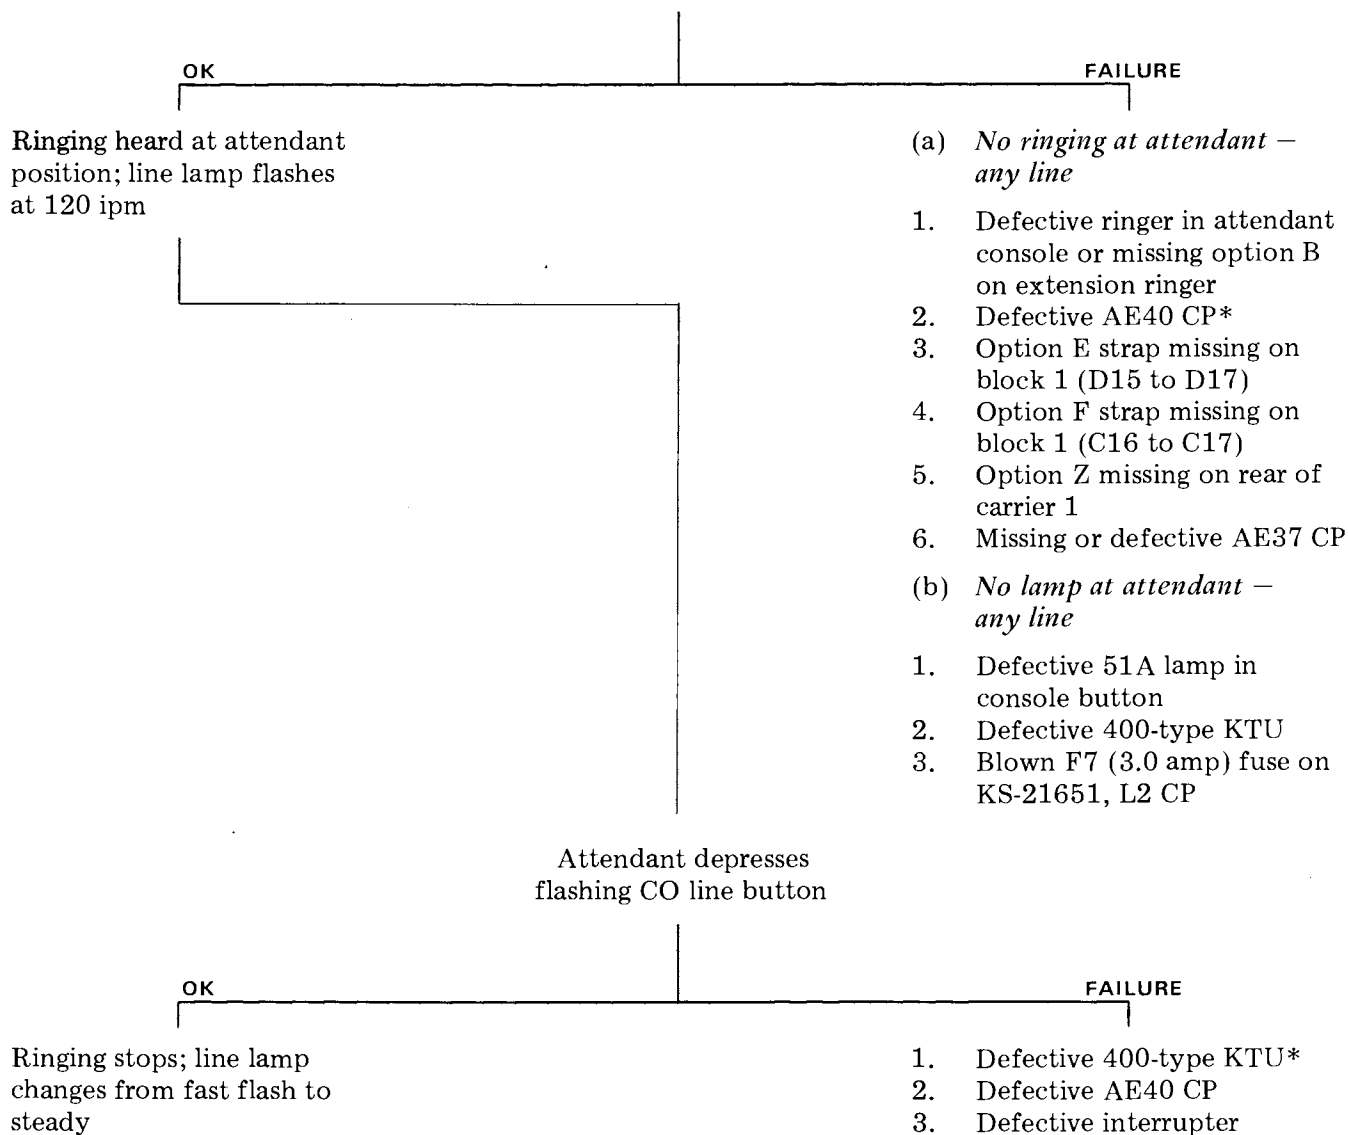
OK

FAILURE

Ringing heard at attendant position; line lamp flashes at 120 ipm

(a) *No ringing at attendant — any line*

1. Defective ringer in attendant console or missing option B on extension ringer
2. Defective AE40 CP*
3. Option E strap missing on block 1 (D15 to D17)
4. Option F strap missing on block 1 (C16 to C17)
5. Option Z missing on rear of carrier 1
6. Missing or defective AE37 CP

(b) *No lamp at attendant — any line*

1. Defective 51A lamp in console button
2. Defective 400-type KTU
3. Blown F7 (3.0 amp) fuse on KS-21651, L2 CP

Attendant depresses flashing CO line button

OK

FAILURE

Ringing stops; line lamp changes from fast flash to steady

1. Defective 400-type KTU*
2. Defective AE40 CP
3. Defective interrupter